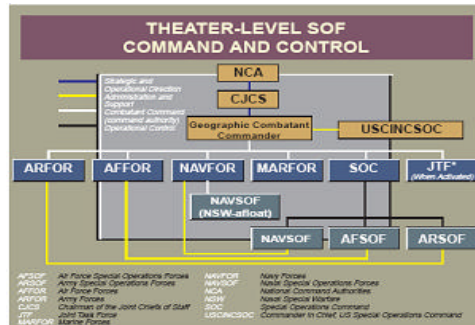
THEATER-LEVEL SOF
COMMAND AND CONTROL

Strategic and Operational Direction
Administration and Support
Combatant Command (command authority)
Operational Control

NCA

CJCS

Geographic Combatant Commander

USCINCSOC

ARFOR
AFFOR
NAVFOR
MARFOR
SOC
JTF* (When Activated)

NAVSOF (NSW-afloat)

NAVSOF
AFSOF
ARSOF

AFSOF Air Force Special Operations Forces
ARSOF Army Special Operations Forces
AFFOR Air Force Forces
ARFOR Army Forces
CJCS Chairman of the Joint Chiefs of Staff
JTF Joint Task Force
MARFOR Marine Forces
NAVFOR Navy Forces
NAVSOF Naval Special Operations Forces
NCA National Command Authorities
NSW Naval Special Warfare
SOC Special Operations Command
USCINCSOC Commander in Chief, US Special Operations Command